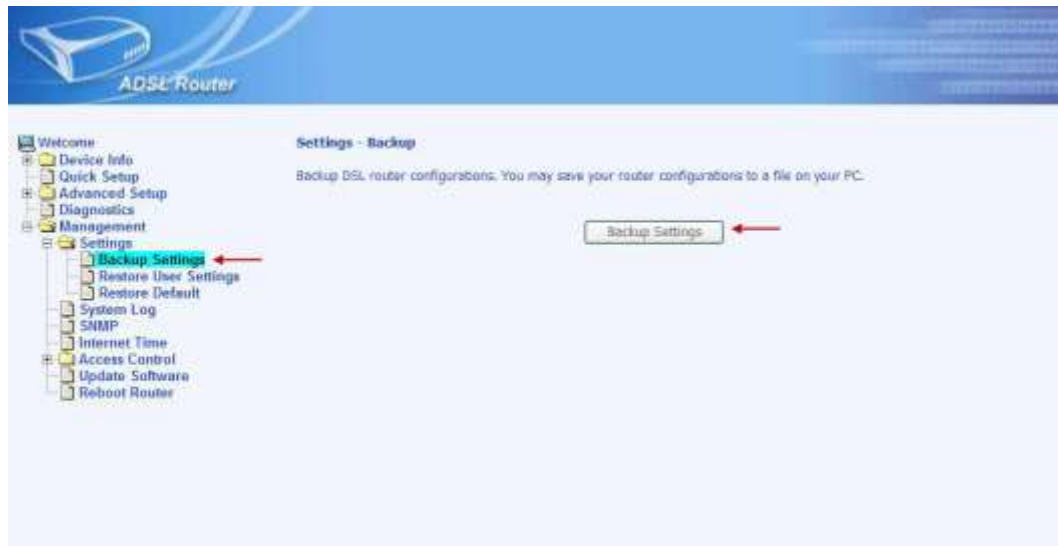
ADSL Router

Welcome
Device Info
Quick Setup
Advanced Setup
Diagnostics
Management
Settings
Backup Settings
Restore User Settings
Restore Default
System Log
SNMP
Internet Time
Access Control
Update Software
Reboot Router

Settings - Backup

Backup DSL router configurations. You may save your router configurations to a file on your PC.

Backup Settings